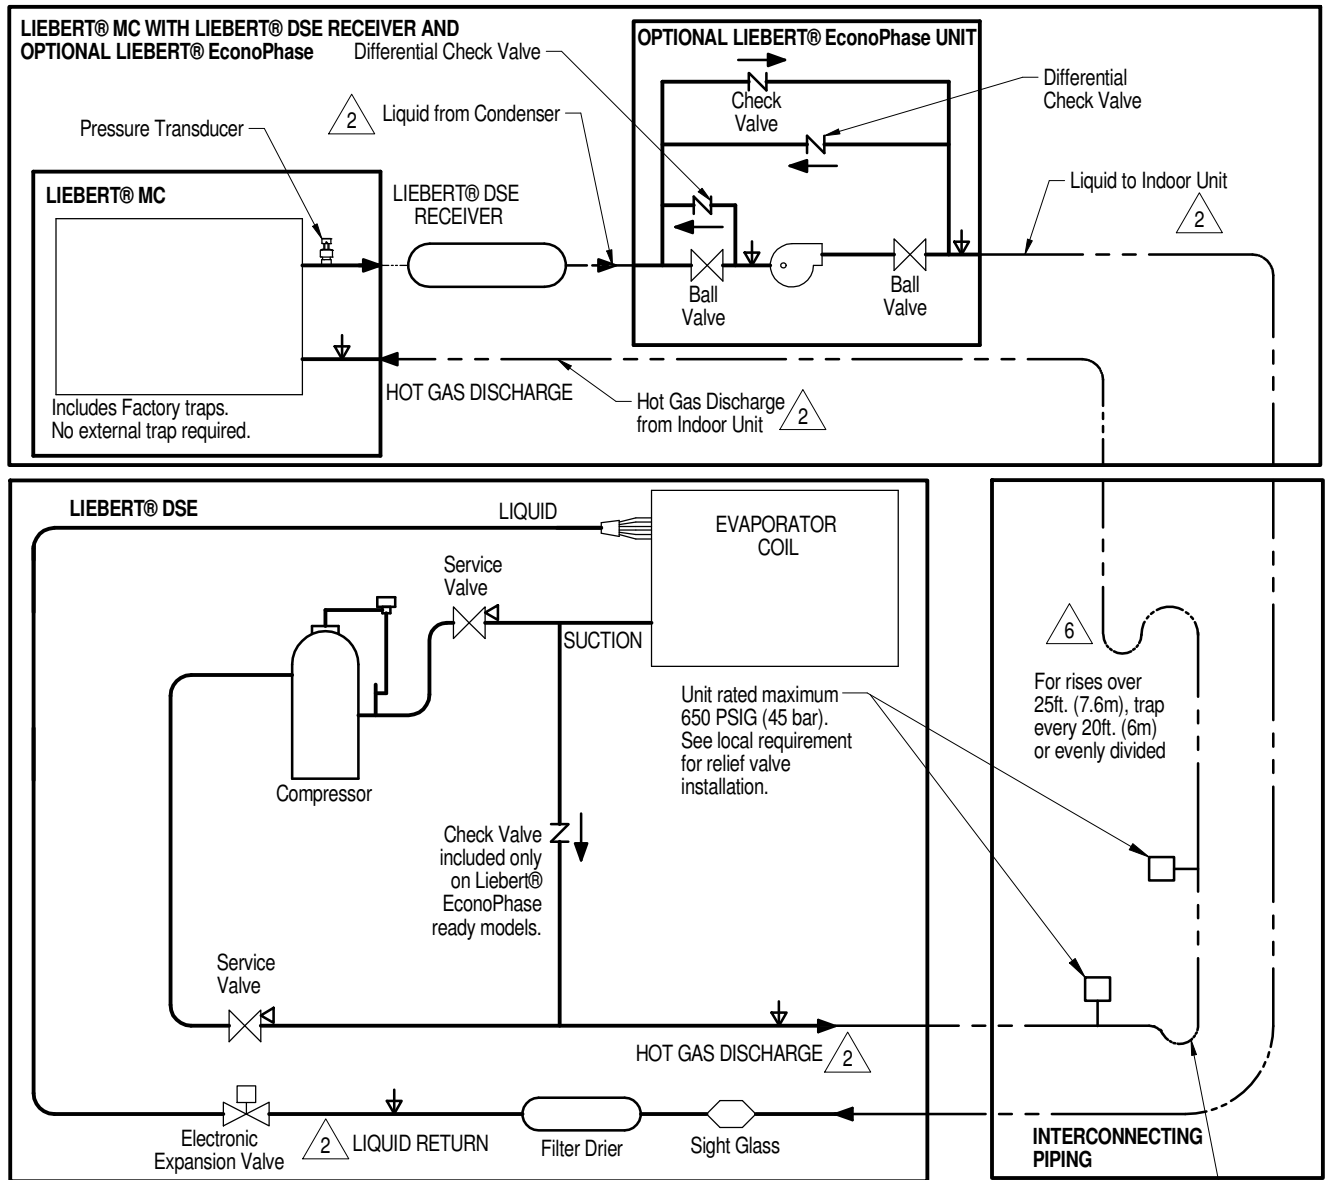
LIEBERT® MC WITH LIEBERT® DSE RECEIVER AND OPTIONAL LIEBERT® EconoPhase

Differential Check Valve

OPTIONAL LIEBERT® EconoPhase UNIT

Check Valve

Differential Check Valve

2 Liquid from Condenser

Pressure Transducer

LIEBERT® MC

LIEBERT® DSE RECEIVER

Liquid to Indoor Unit 2

Ball Valve

Ball Valve

HOT GAS DISCHARGE

Hot Gas Discharge from Indoor Unit 2

Includes Factory traps. No external trap required.

LIEBERT® DSE

LIQUID

EVAPORATOR COIL

Service Valve

SUCTION

6

For rises over 25ft. (7.6m), trap every 20ft. (6m) or evenly divided

Unit rated maximum 650 PSIG (45 bar). See local requirement for relief valve installation.

Compressor

Check Valve included only on Liebert® EconoPhase ready models.

Service Valve

HOT GAS DISCHARGE 2

Electronic Expansion Valve

2 LIQUID RETURN

Filter Drier

Sight Glass

INTERCONNECTING PIPING